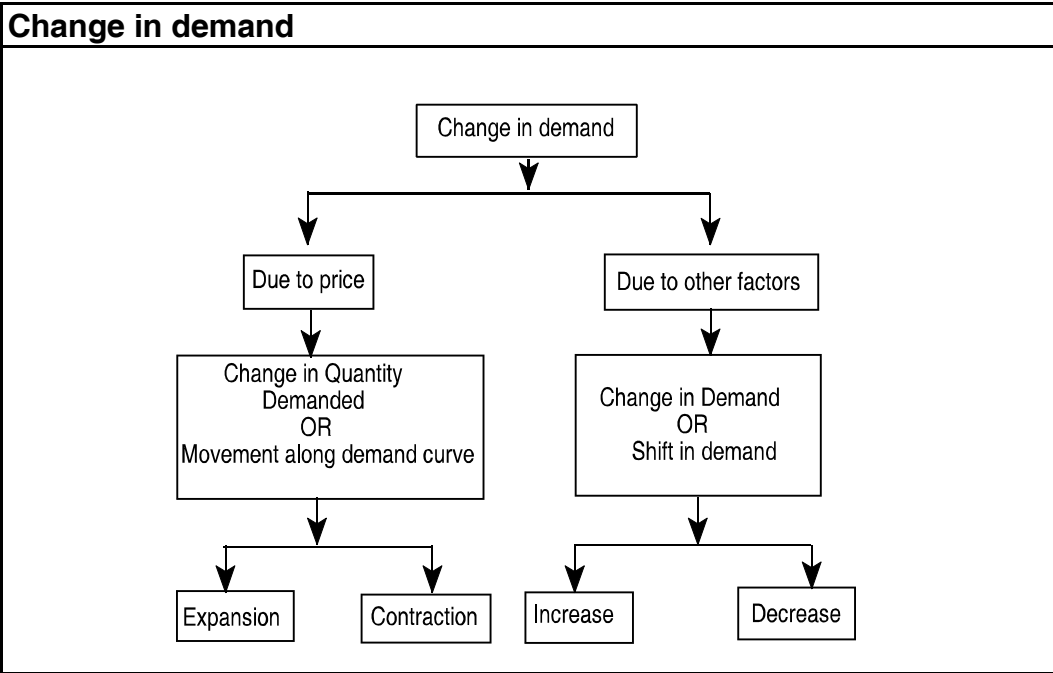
Change in demand

Change in demand

Due to price

Due to other factors

Change in Quantity Demanded OR Movement along demand curve

Change in Demand OR Shift in demand

Expansion

Contraction

Increase

Decrease